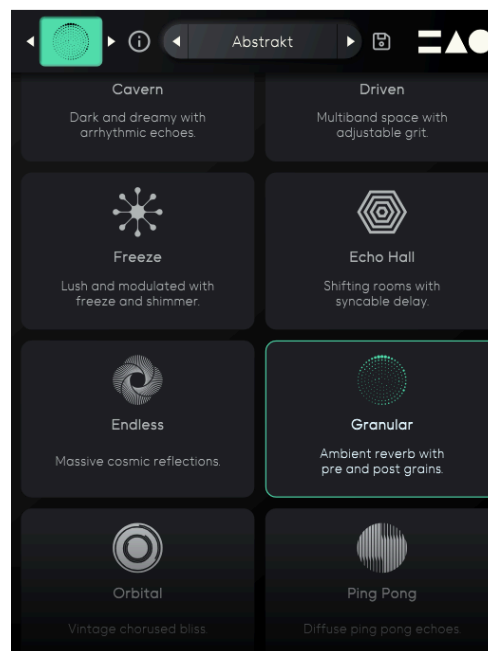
Abstrakt

Cavern
Dark and dreamy with arrhythmic echoes.

Driven
Multiband space with adjustable grit.

Freeze
Lush and modulated with freeze and shimmer.

Echo Hall
Shifting rooms with syncable delay.

Endless
Massive cosmic reflections.

Granular
Ambient reverb with pre and post grains.

Orbital
Vintage chorused bliss.

Ping Pong
Diffuse ping pong echoes.